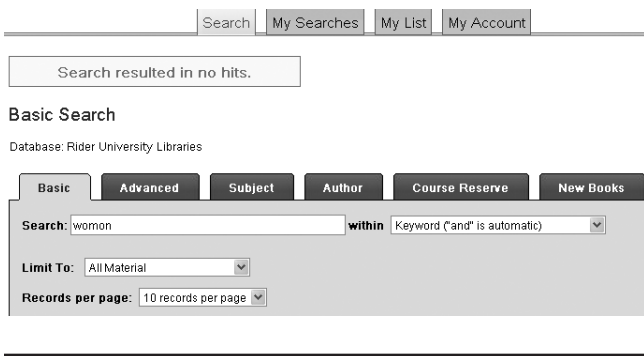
Search My Searches My List My Account

Search resulted in no hits.

Basic Search

Database: Rider University Libraries

Basic Advanced Subject Author Course Reserve New Books

Search: womon within Keyword ("and" is automatic)

Limit To: All Material

Records per page: 10 records per page